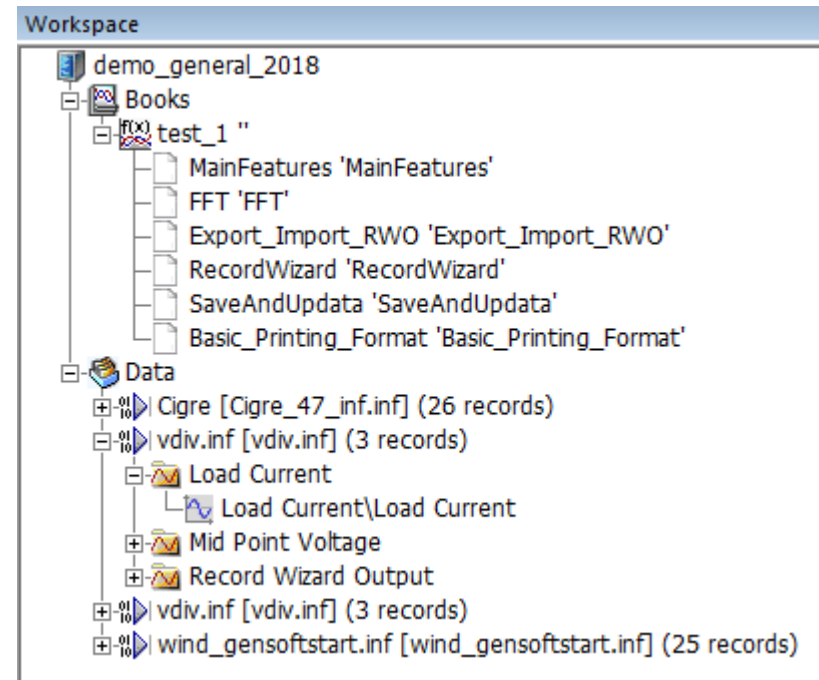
Workspace
demo_general_2018
Books
test_1 ''
MainFeatures 'MainFeatures'
FFT 'FFT'
Export_Import_RWO 'Export_Import_RWO'
RecordWizard 'RecordWizard'
SaveAndUpdata 'SaveAndUpdata'
Basic_Printing_Format 'Basic_Printing_Format'
Data
Cigre [Cigre_47_inf.inf] (26 records)
vdiv.inf [vdiv.inf] (3 records)
Load Current
Load Current\Load Current
Mid Point Voltage
Record Wizard Output
vdiv.inf [vdiv.inf] (3 records)
wind_gensoftstart.inf [wind_gensoftstart.inf] (25 records)